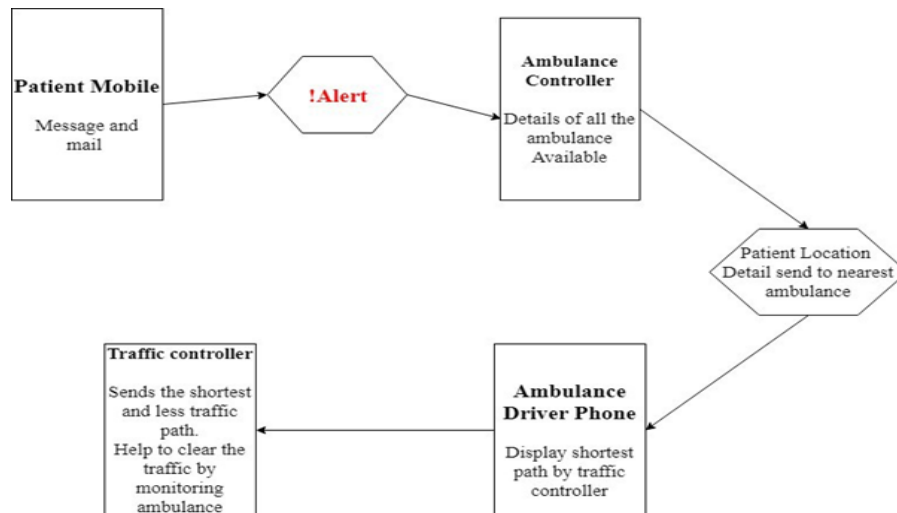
Patient Mobile

Message and mail

!Alert

Ambulance Controller

Details of all the ambulance Available

Patient Location Detail send to nearest ambulance

Ambulance Driver Phone

Display shortest path by traffic controller

Traffic controller

Sends the shortest and less traffic path.
Help to clear the traffic by monitoring ambulance